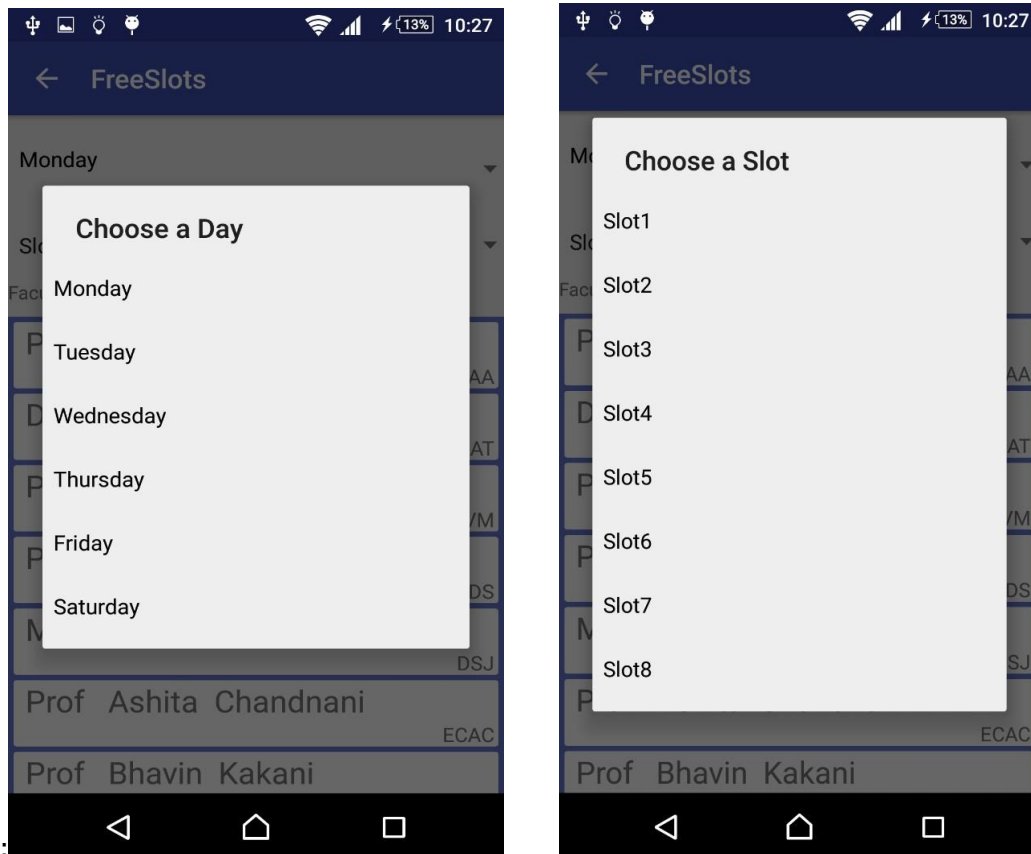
13% 10:27

FreeSlots

Monday

Sl

Fac

P

D

P

P

M

Choose a Day

Monday

Tuesday

Wednesday

Thursday

Friday

Saturday

AA

AT

VM

DS

DSJ

Prof Ashita Chandnani

ECAC

Prof Bhavin Kakani

13% 10:27

FreeSlots

Mo

Sl

Fac

P

D

P

P

M

P

Choose a Slot

Slot1

Slot2

Slot3

Slot4

Slot5

Slot6

Slot7

Slot8

AA

AT

VM

DS

SJ

ECAC

Prof Bhavin Kakani